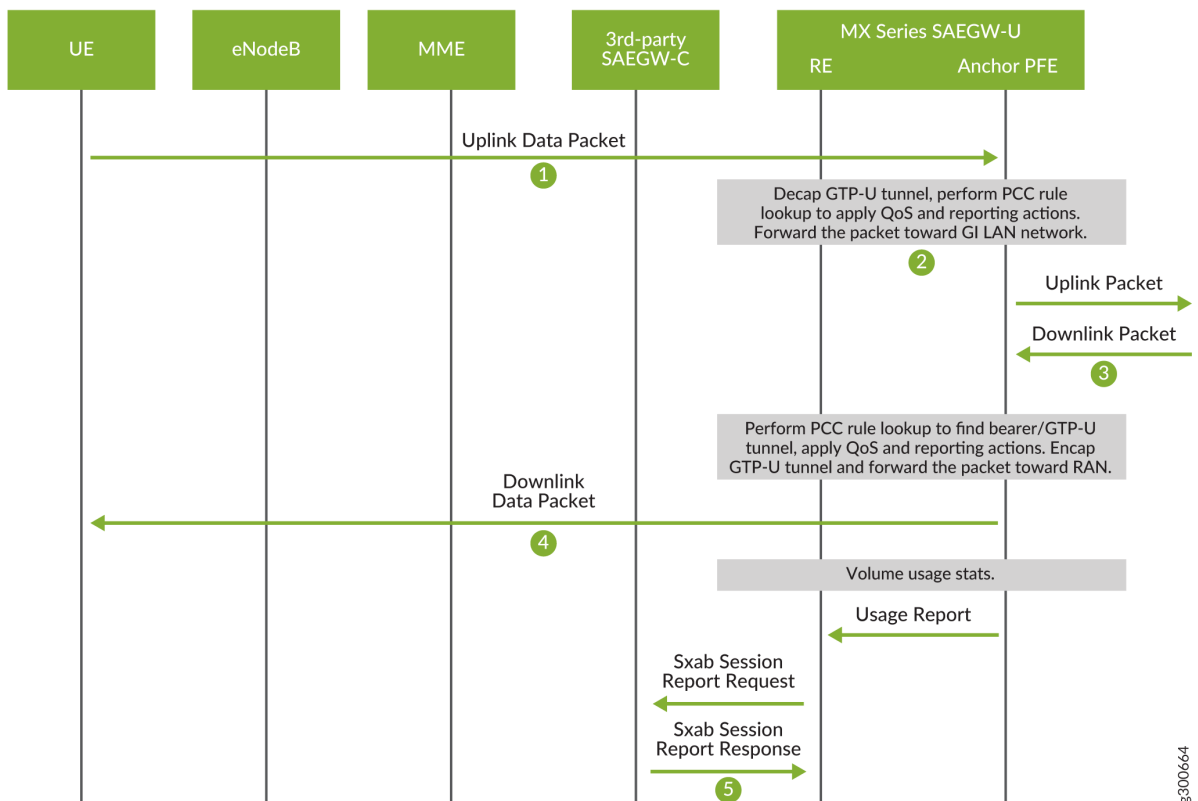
UE

eNodeB

MME

3rd-party SAEGW-C

MX Series SAEGW-U

RE

Anchor PFE

Uplink Data Packet

1

Decap GTP-U tunnel, perform PCC rule lookup to apply QoS and reporting actions. Forward the packet toward GI LAN network.

2

Uplink Packet

Downlink Packet

3

Perform PCC rule lookup to find bearer/GTP-U tunnel, apply QoS and reporting actions. Encap GTP-U tunnel and forward the packet toward RAN.

Downlink Data Packet

4

Volume usage stats.

Usage Report

Sxab Session Report Request

Sxab Session Report Response

5

g300664